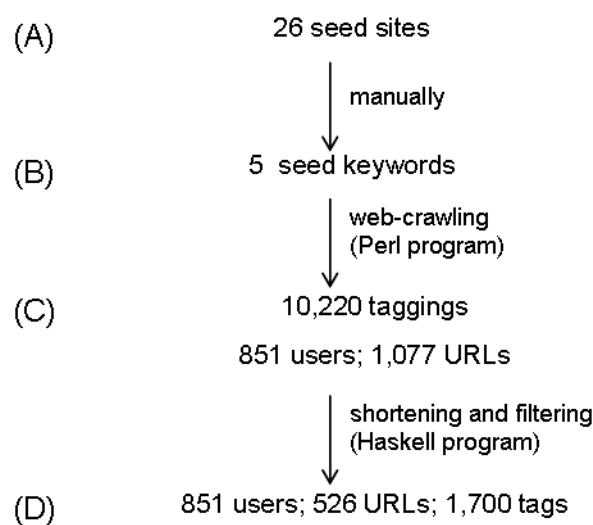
(A) 26 seed sites

manually

(B) 5 seed keywords

web-crawling (Perl program)

(C) 10,220 taggings

851 users; 1,077 URLs

shortening and filtering (Haskell program)

(D) 851 users; 526 URLs; 1,700 tags